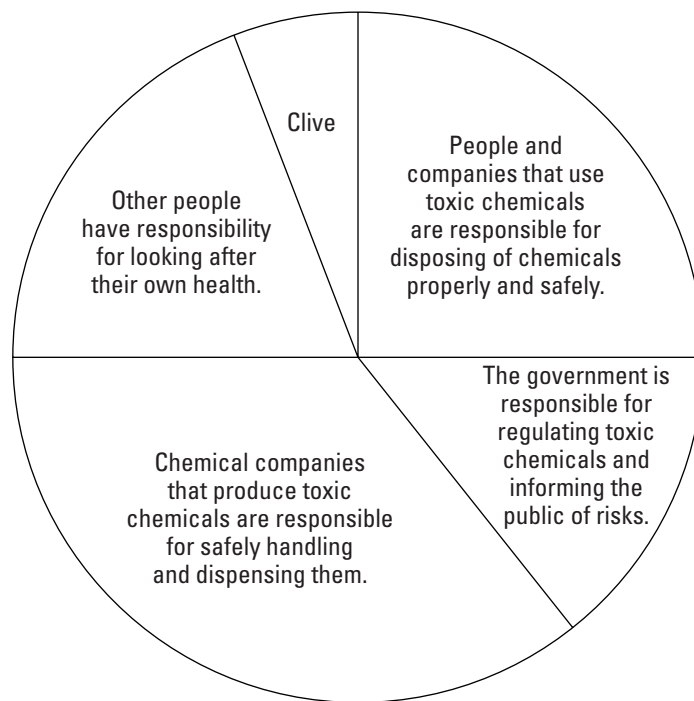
Clive

People and companies that use toxic chemicals are responsible for disposing of chemicals properly and safely.

Other people have responsibility for looking after their own health.

The government is responsible for regulating toxic chemicals and informing the public of risks.

Chemical companies that produce toxic chemicals are responsible for safely handling and dispensing them.